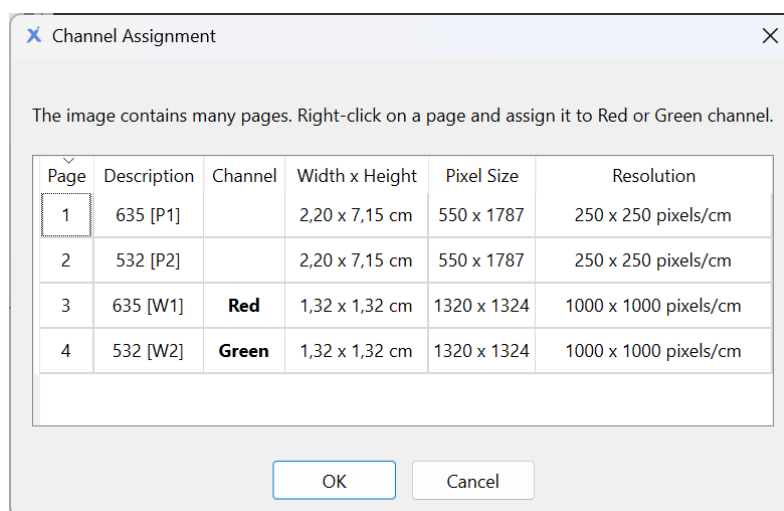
Channel Assignment

The image contains many pages. Right-click on a page and assign it to Red or Green channel.

| Page | Description | Channel | Width x Height | Pixel Size | Resolution |
|---|---|---|---|---|---|
| 1 | 635 [P1] | | 2,20 x 7,15 cm | 550 x 1787 | 250 x 250 pixels/cm |
| 2 | 532 [P2] | | 2,20 x 7,15 cm | 550 x 1787 | 250 x 250 pixels/cm |
| 3 | 635 [W1] | **Red** | 1,32 x 1,32 cm | 1320 x 1324 | 1000 x 1000 pixels/cm |
| 4 | 532 [W2] | **Green** | 1,32 x 1,32 cm | 1320 x 1324 | 1000 x 1000 pixels/cm |

OK Cancel